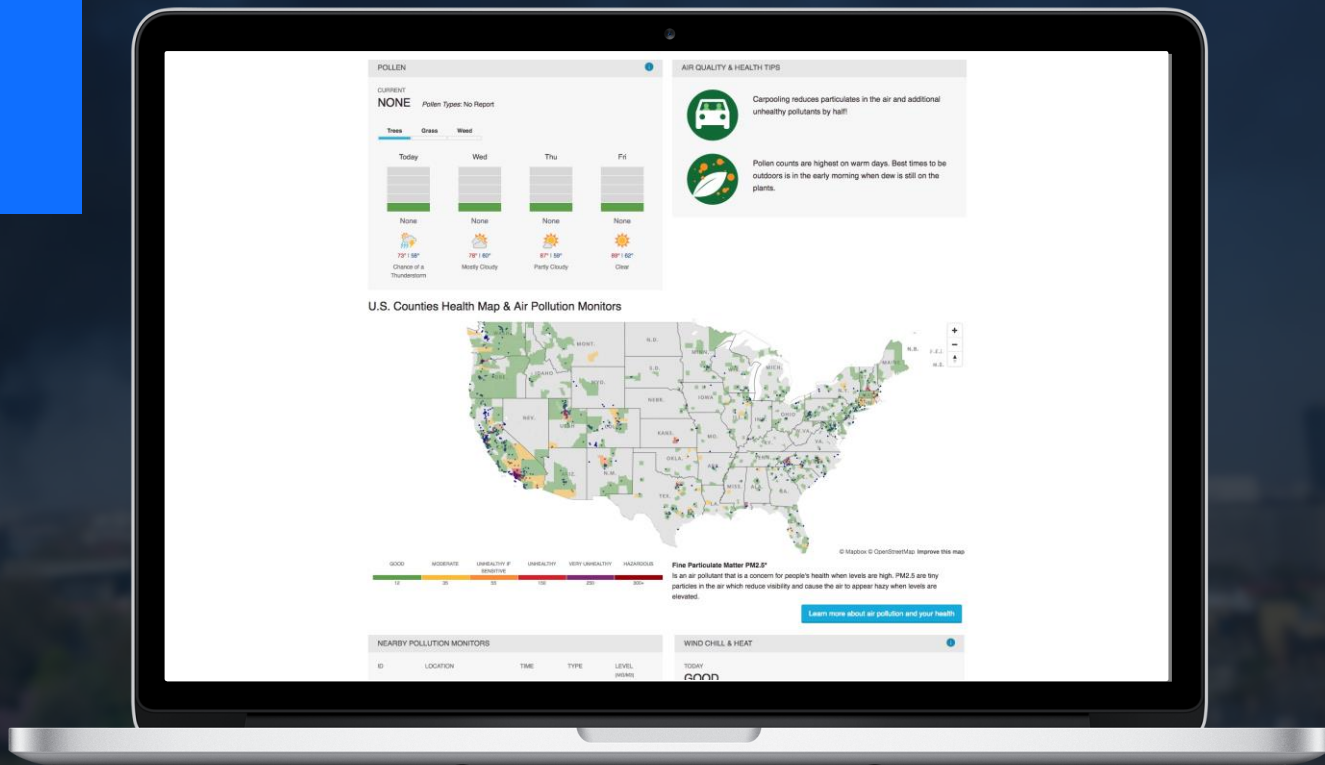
POLLEN

CURRENT
NONE Pollen Types: No Report

Trees Grass Weed

Today Wed Thu Fri

None None None None

73° | 58° Chance of a Thunderstorm
78° | 60° Mostly Cloudy
87° | 59° Partly Cloudy
89° | 62° Clear

AIR QUALITY & HEALTH TIPS

Carpooling reduces particulates in the air and additional unhealthy pollutants by half!

Pollen counts are highest on warm days. Best times to be outdoors is in the early morning when dew is still on the plants.

U.S. Counties Health Map & Air Pollution Monitors

MONT. N.D. MINN. S.D. IDAHO WYO. NEB. IOWA NEV. UTAH KANS. MO. OKLA. N.M. TEX. MISS. ALA. MICH. OHIO VA. N.B. N.S.

+ −

© Mapbox © OpenStreetMap Improve this map

GOOD MODERATE UNHEALTHY IF SENSITIVE UNHEALTHY VERY UNHEALTHY HAZARDOUS
12 35 55 150 250 300+

Fine Particulate Matter PM2.5*
Is an air pollutant that is a concern for people's health when levels are high. PM2.5 are tiny particles in the air which reduce visibility and cause the air to appear hazy when levels are elevated.

Learn more about air pollution and your health

NEARBY POLLUTION MONITORS

ID LOCATION TIME TYPE LEVEL (UG/M3)

WIND CHILL & HEAT

TODAY
GOOD